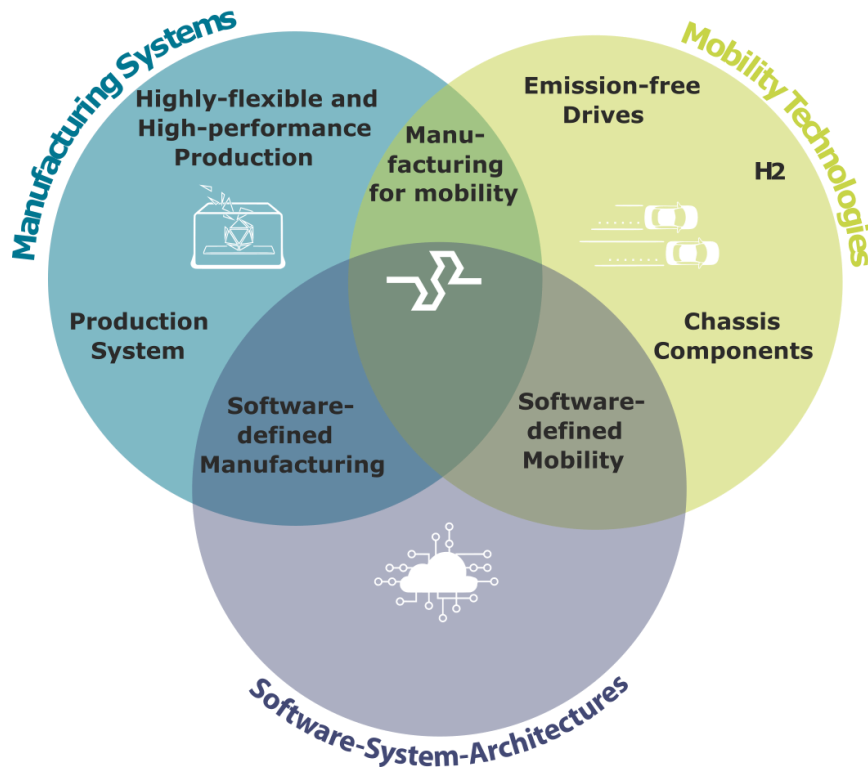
Manufacturing Systems

Mobility Technologies

Highly-flexible and High-performance Production

Manufacturing for mobility

Emission-free Drives

H2

Production System

Chassis Components

Software-defined Manufacturing

Software-defined Mobility

Software-System-Architectures